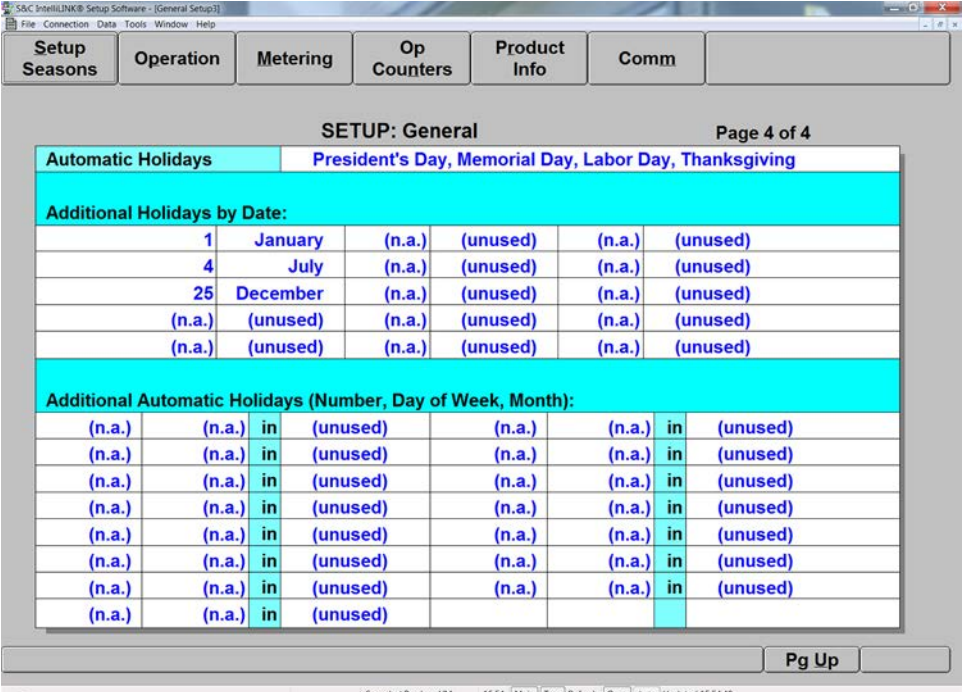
S&C IntelliLINK® Setup Software - [General Setup3]
File Connection Data Tools Window Help

Setup Seasons | Operation | Metering | Op Counters | Product Info | Comm

SETUP: General

Page 4 of 4

| Automatic Holidays | President's Day, Memorial Day, Labor Day, Thanksgiving |
|---|---|

Additional Holidays by Date:

| | | | | | |
|---|---|---|---|---|---|
| 1 | January | (n.a.) | (unused) | (n.a.) | (unused) |
| 4 | July | (n.a.) | (unused) | (n.a.) | (unused) |
| 25 | December | (n.a.) | (unused) | (n.a.) | (unused) |
| (n.a.) | (unused) | (n.a.) | (unused) | (n.a.) | (unused) |
| (n.a.) | (unused) | (n.a.) | (unused) | (n.a.) | (unused) |

Additional Automatic Holidays (Number, Day of Week, Month):

| | | | | | | | |
|---|---|---|---|---|---|---|---|
| (n.a.) | (n.a.) | in | (unused) | (n.a.) | (n.a.) | in | (unused) |
| (n.a.) | (n.a.) | in | (unused) | (n.a.) | (n.a.) | in | (unused) |
| (n.a.) | (n.a.) | in | (unused) | (n.a.) | (n.a.) | in | (unused) |
| (n.a.) | (n.a.) | in | (unused) | (n.a.) | (n.a.) | in | (unused) |
| (n.a.) | (n.a.) | in | (unused) | (n.a.) | (n.a.) | in | (unused) |
| (n.a.) | (n.a.) | in | (unused) | (n.a.) | (n.a.) | in | (unused) |
| (n.a.) | (n.a.) | in | (unused) | (n.a.) | (n.a.) | in | (unused) |
| (n.a.) | (n.a.) | in | (unused) | | | | |

Pg Up

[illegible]